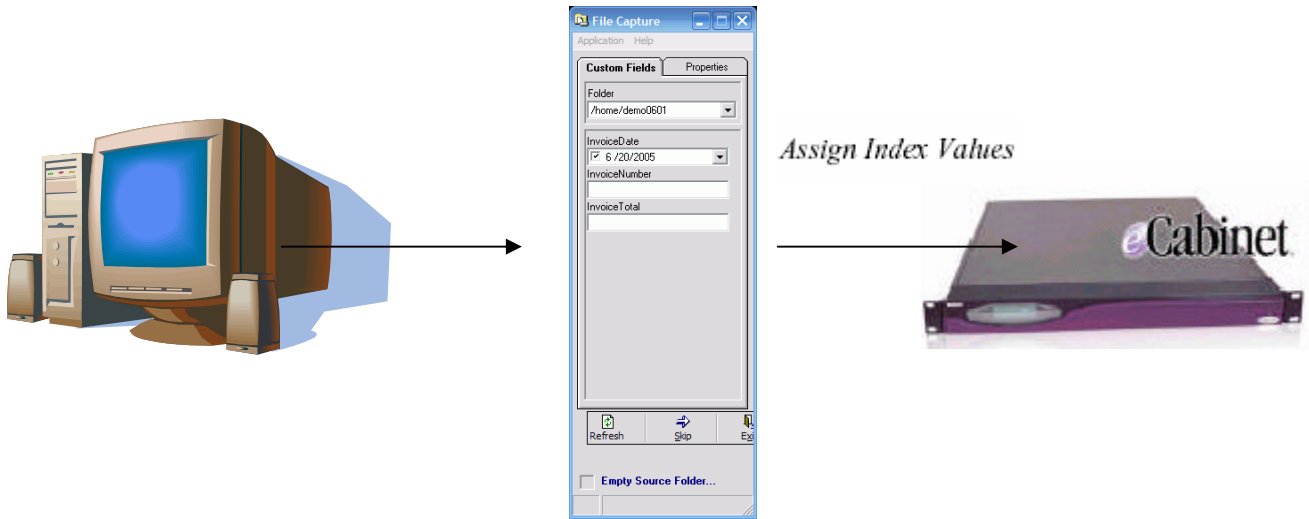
File Capture

Application Help

Custom Fields Properties

Folder

/home/demo0601

InvoiceDate

6 /20/2005

InvoiceNumber

InvoiceTotal

Refresh Skip Exi

Empty Source Folder...

Assign Index Values

eCabinet